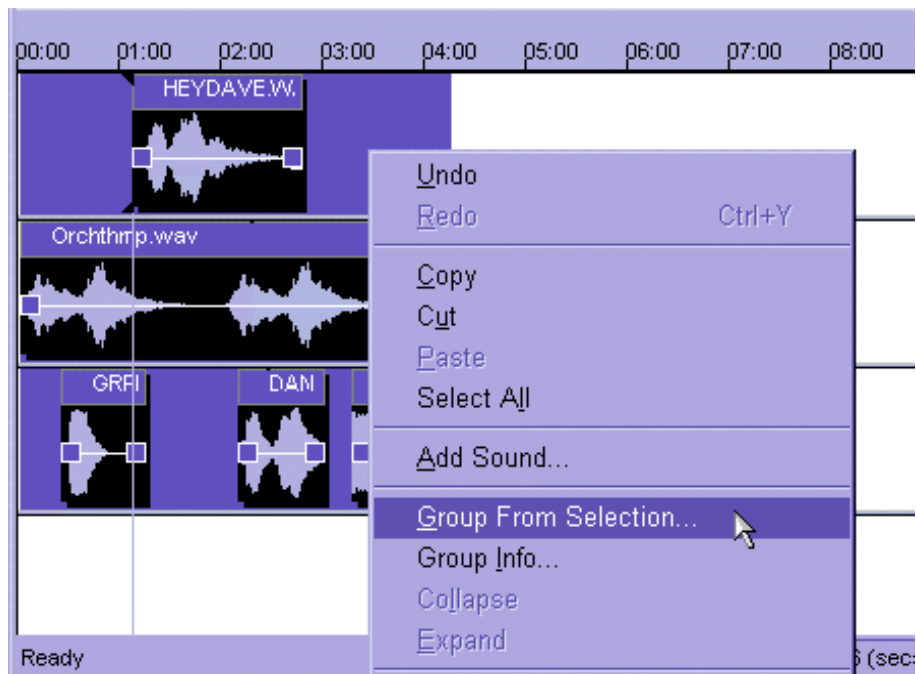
00:00 01:00 02:00 03:00 04:00 05:00 06:00 07:00 08:00

HEYDAVE.W.

Orchthmp.wav

GRR

DAN

Undo
Redo Ctrl+Y
Copy
Cut
Paste
Select All
Add Sound...
Group From Selection...
Group Info...
Collapse
Expand

Ready

6 (sec